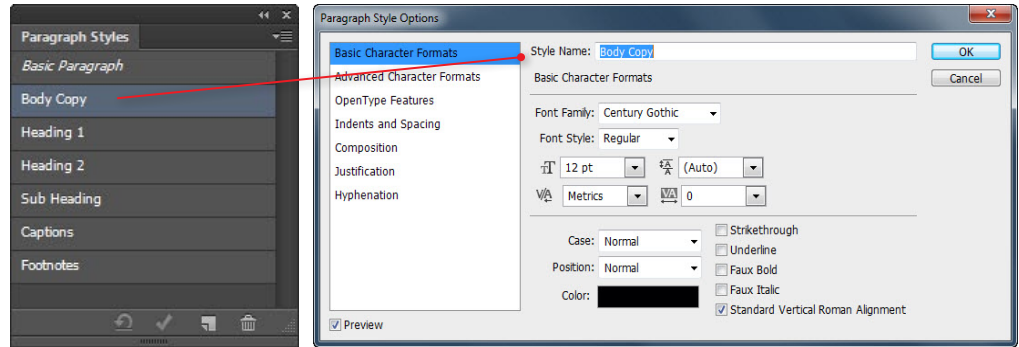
Paragraph Styles
Basic Paragraph
Body Copy
Heading 1
Heading 2
Sub Heading
Captions
Footnotes

Paragraph Style Options
Basic Character Formats
Advanced Character Formats
OpenType Features
Indents and Spacing
Composition
Justification
Hyphenation
Preview

Style Name: Body Copy
Basic Character Formats
Font Family: Century Gothic
Font Style: Regular
12 pt
(Auto)
Metrics
0
Case: Normal
Position: Normal
Color:
Strikethrough
Underline
Faux Bold
Faux Italic
Standard Vertical Roman Alignment

OK
Cancel